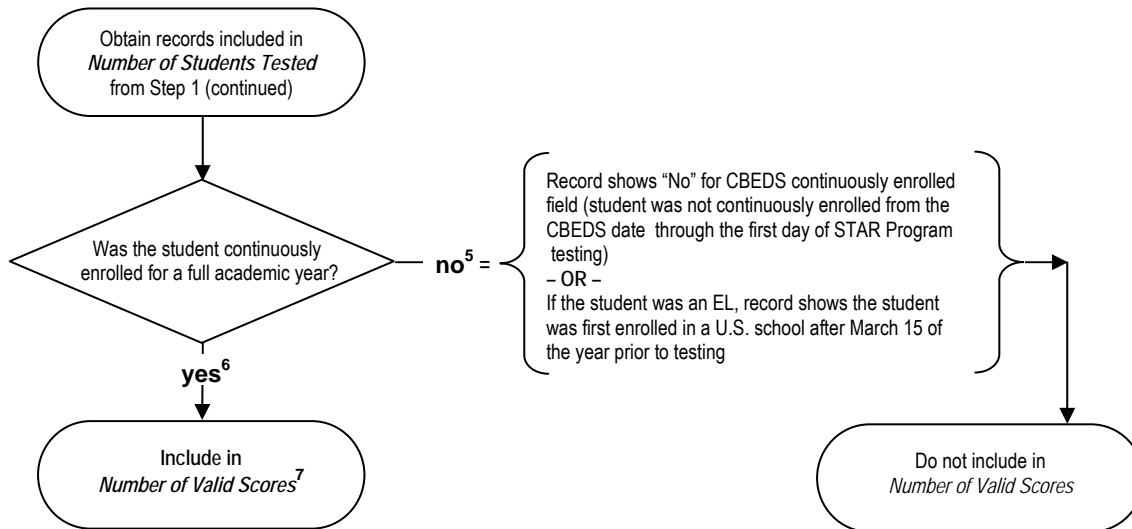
Obtain records included in *Number of Students Tested* from Step 1 (continued)

Was the student continuously enrolled for a full academic year?

no$^5$ =

Record shows "No" for CBEDS continuously enrolled field (student was not continuously enrolled from the CBEDS date through the first day of STAR Program testing)
– OR –
If the student was an EL, record shows the student was first enrolled in a U.S. school after March 15 of the year prior to testing

yes$^6$

Include in *Number of Valid Scores*$^7$

Do not include in *Number of Valid Scores*